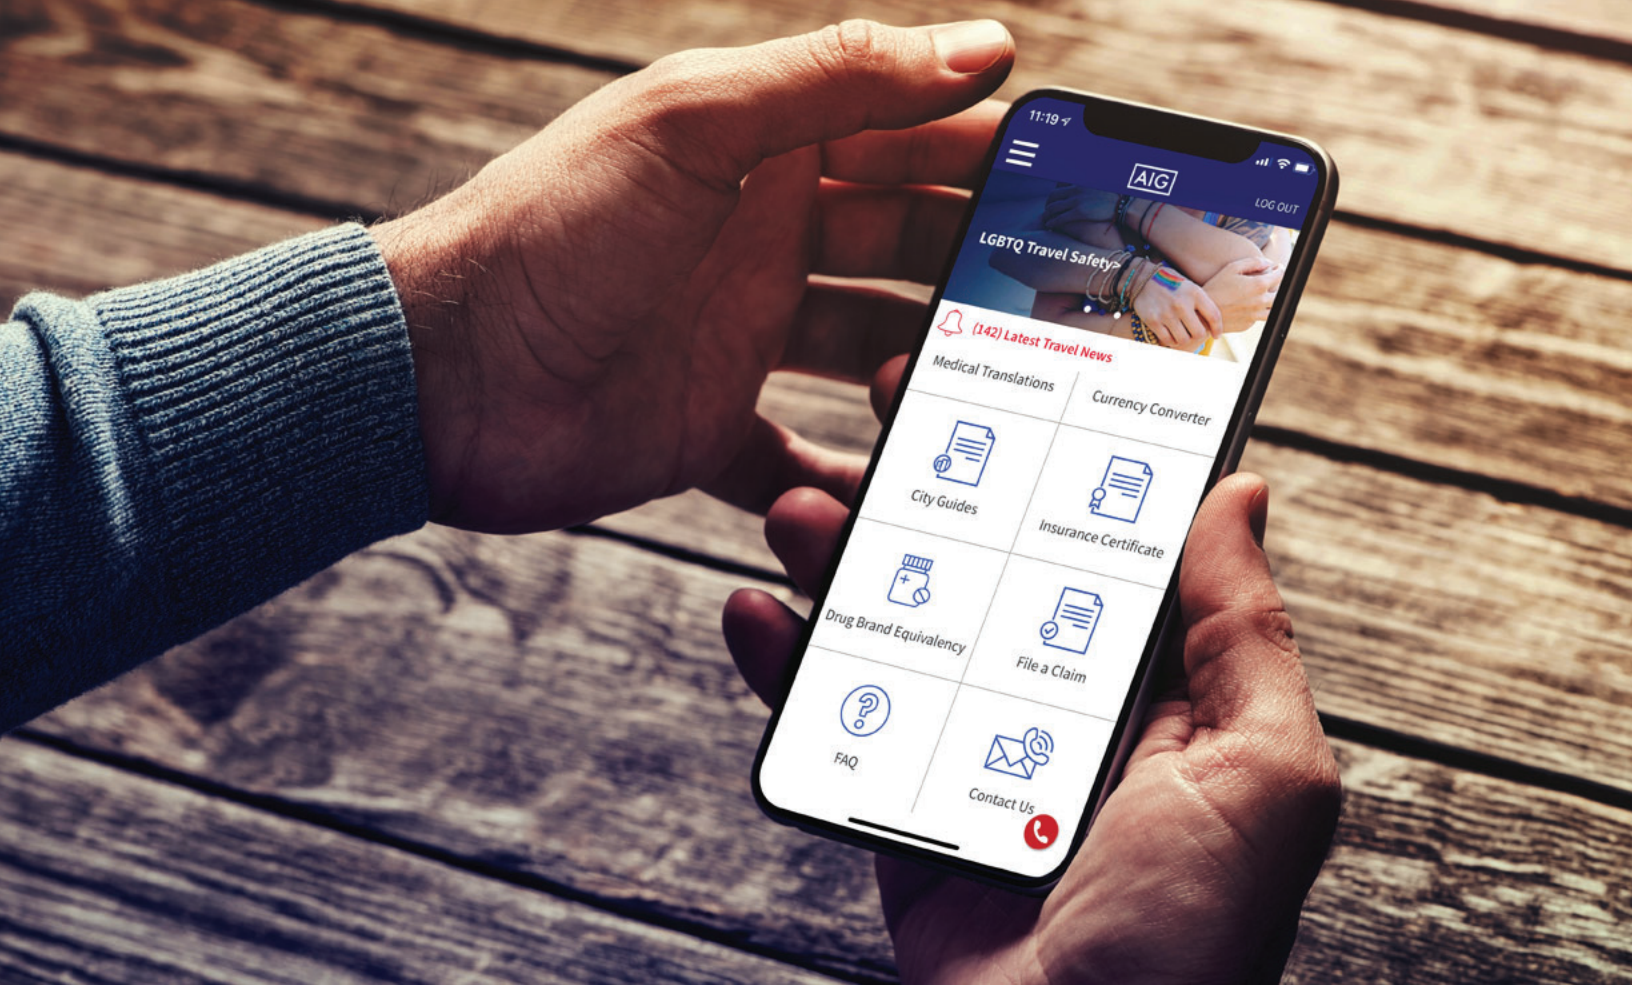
11:19

AIG

LOG OUT

LGBTQ Travel Safety>

(142) Latest Travel News

Medical Translations

Currency Converter

City Guides

Insurance Certificate

Drug Brand Equivalency

File a Claim

FAQ

Contact Us